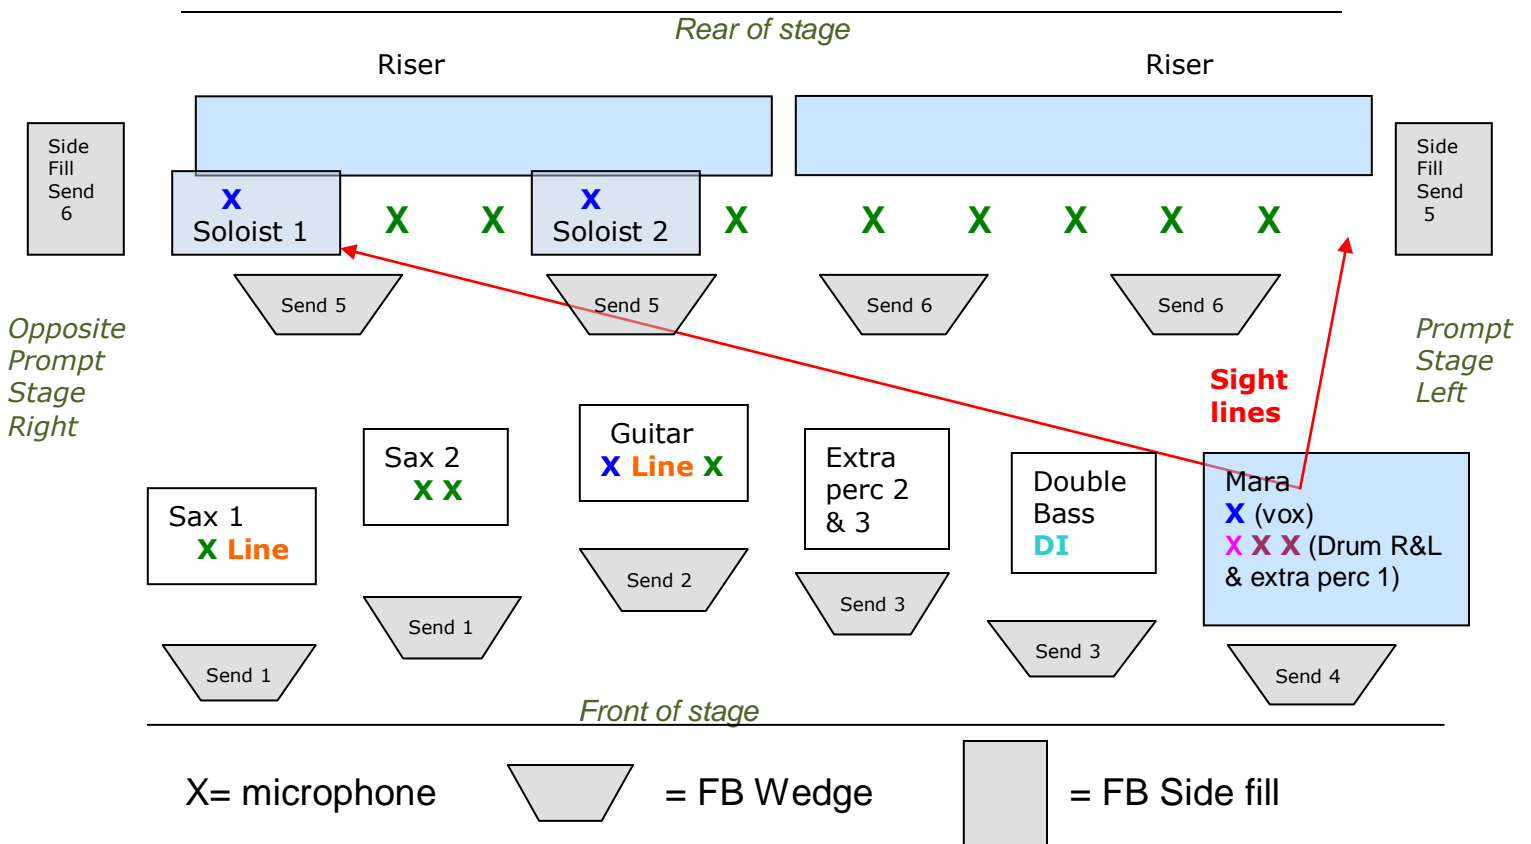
Rear of stage

Riser

Riser

Side Fill Send 6

X
Soloist 1

X

X

X
Soloist 2

X

X

X

X

X

X

Side Fill Send 5

Send 5

Send 5

Send 6

Send 6

Opposite Prompt Stage Right

Sight lines

Prompt Stage Left

Guitar
X Line X

Sax 2
X X

Extra perc 2 & 3

Double Bass
DI

Mara
X (vox)
X X X (Drum R&L & extra perc 1)

Sax 1
X Line

Send 2

Send 3

Send 1

Send 3

Send 1

Send 4

Front of stage

X= microphone

= FB Wedge

= FB Side fill